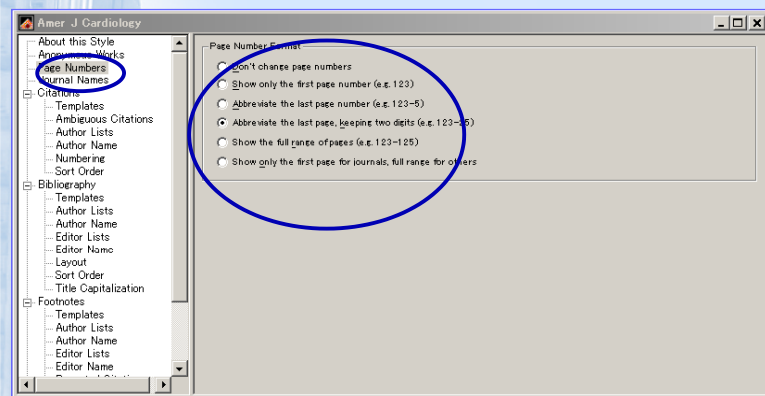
Amer J Cardiology

About this Style
Anonymous Works
Page Numbers
Journal Names
Citations
Templates
Ambiguous Citations
Author Lists
Author Name
Numbering
Sort Order
Bibliography
Templates
Author Lists
Author Name
Editor Lists
Editor Name
Layout
Sort Order
Title Capitalization
Footnotes
Templates
Author Lists
Author Name
Editor Lists
Editor Name
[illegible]

Page Number Format
Don't change page numbers
Show only the first page number (e.g. 123)
Abbreviate the last page number (e.g. 123-5)
Abbreviate the last page, keeping two digits (e.g. 123-25)
Show the full range of pages (e.g. 123-125)
Show only the first page for journals, full range for others